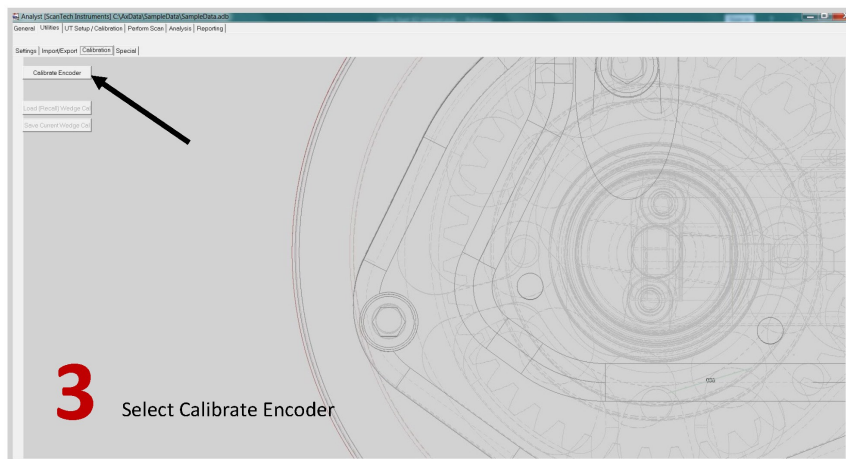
Analyst [ScanTech Instruments] C:\AxData\SampleData\SampleData.adb

General | Utilities | UT Setup / Calibration | Perform Scan | Analysis | Reporting

Settings | Import/Export | Calibration | Special

Calibrate Encoder

Load (Recall) Wedge Cal

Save Current Wedge Cal

3 Select Calibrate Encoder